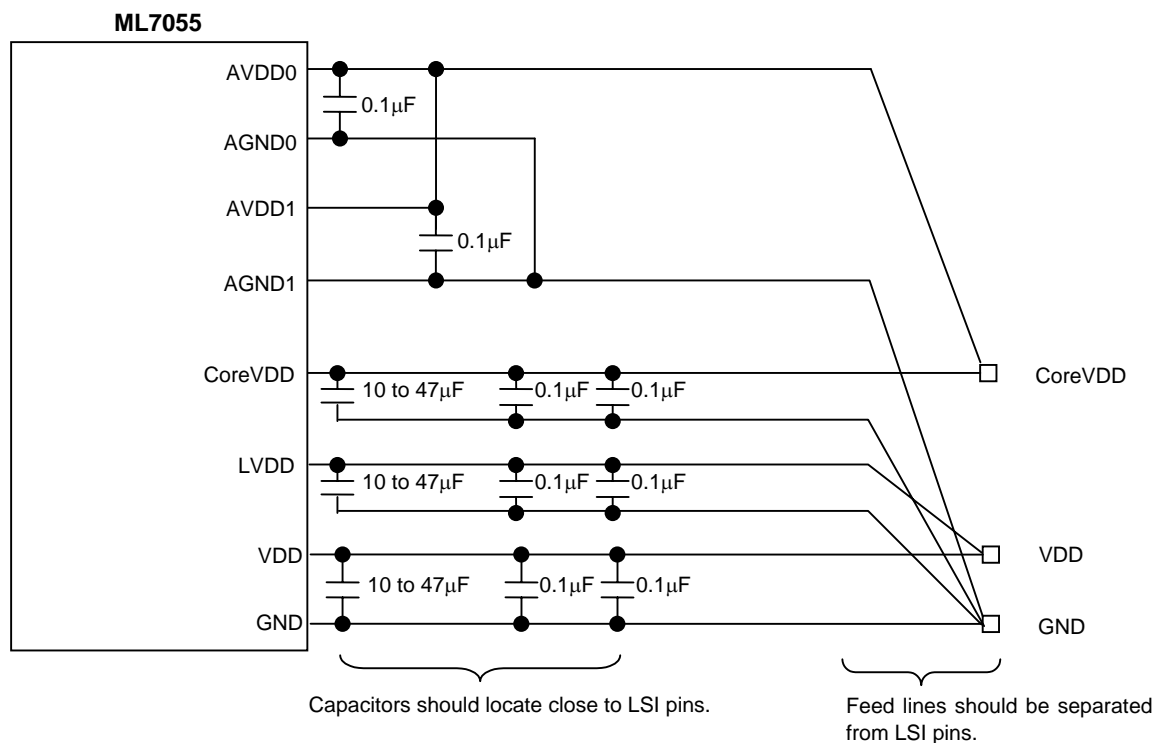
ML7055

AVDD0
AGND0
AVDD1
AGND1
CoreVDD
LVDD
VDD
GND

0.1μF
0.1μF

10 to 47μF
0.1μF
0.1μF

10 to 47μF
0.1μF
0.1μF

10 to 47μF
0.1μF
0.1μF

CoreVDD
VDD
GND

Capacitors should locate close to LSI pins.

Feed lines should be separated from LSI pins.